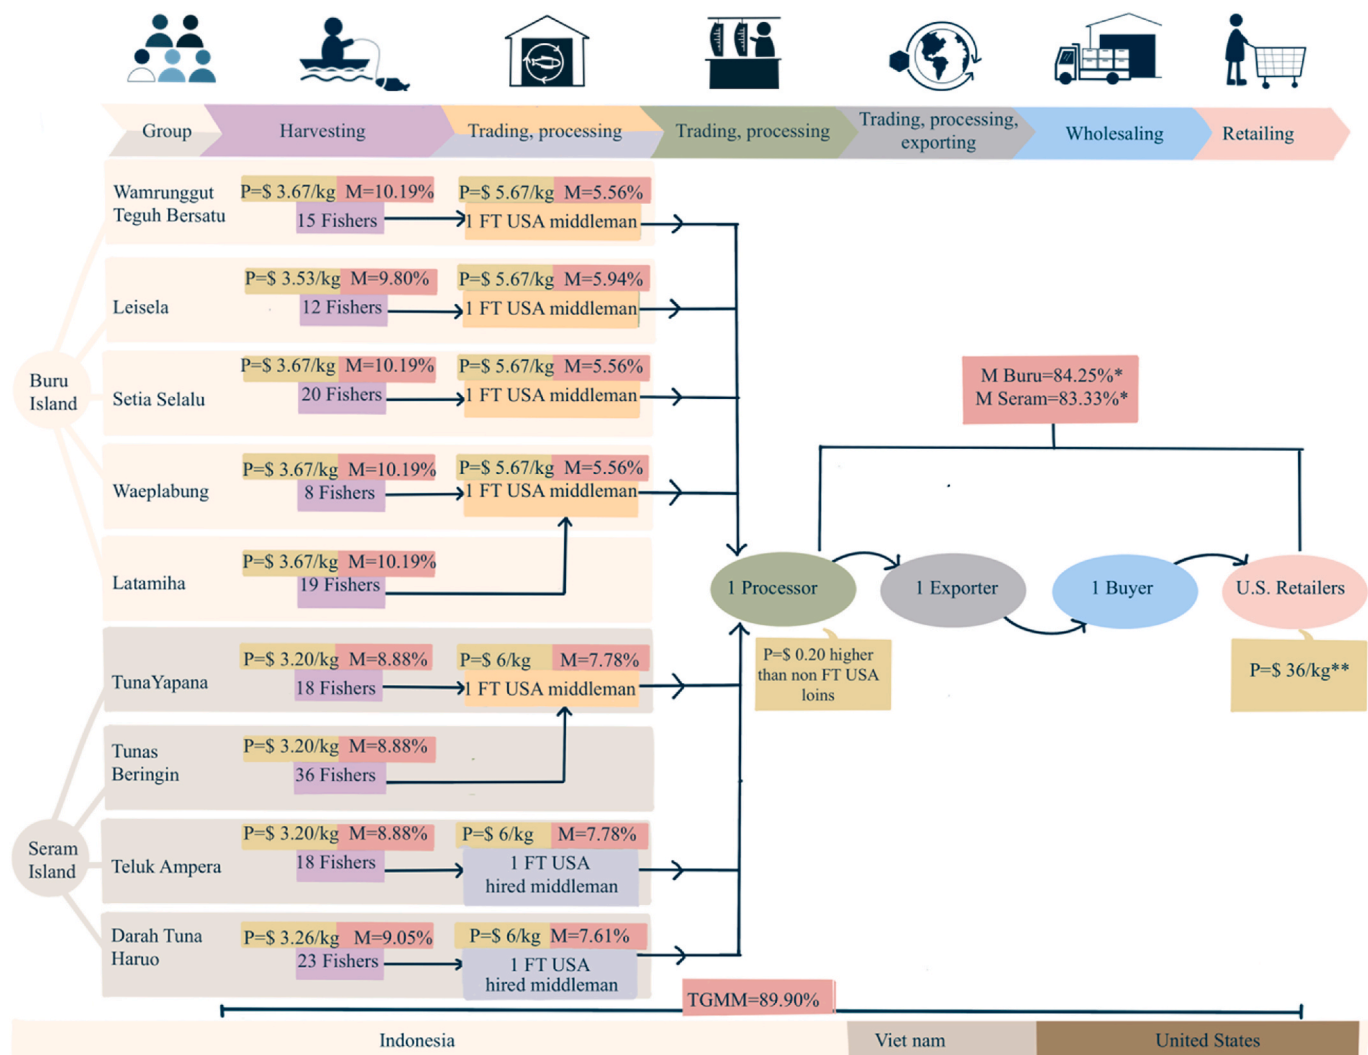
Group
Harvesting
Trading, processing
Trading, processing
Trading, processing, exporting
Wholesaling
Retailing

Wamrunggut Teguh Bersatu
P=$ 3.67/kg M=10.19%
15 Fishers
P=$ 5.67/kg M=5.56%
1 FT USA middleman

Leisela
P=$ 3.53/kg M=9.80%
12 Fishers
P=$ 5.67/kg M=5.94%
1 FT USA middleman

Buru Island

Setia Selalu
P=$ 3.67/kg M=10.19%
20 Fishers
P=$ 5.67/kg M=5.56%
1 FT USA middleman

Waeplabung
P=$ 3.67/kg M=10.19%
8 Fishers
P=$ 5.67/kg M=5.56%
1 FT USA middleman

Latamiha
P=$ 3.67/kg M=10.19%
19 Fishers

TunaYapana
P=$ 3.20/kg M=8.88%
18 Fishers
P=$ 6/kg M=7.78%
1 FT USA middleman

Tunas Beringin
P=$ 3.20/kg M=8.88%
36 Fishers

Seram Island

Teluk Ampera
P=$ 3.20/kg M=8.88%
18 Fishers
P=$ 6/kg M=7.78%
1 FT USA hired middleman

Darah Tuna Haruo
P=$ 3.26/kg M=9.05%
23 Fishers
P=$ 6/kg M=7.61%
1 FT USA hired middleman

M Buru=84.25%*
M Seram=83.33%*

1 Processor
1 Exporter
1 Buyer
U.S. Retailers

P=$ 0.20 higher than non FT USA loins

P=$ 36/kg**

TGMM=89.90%

Indonesia
Viet nam
United States